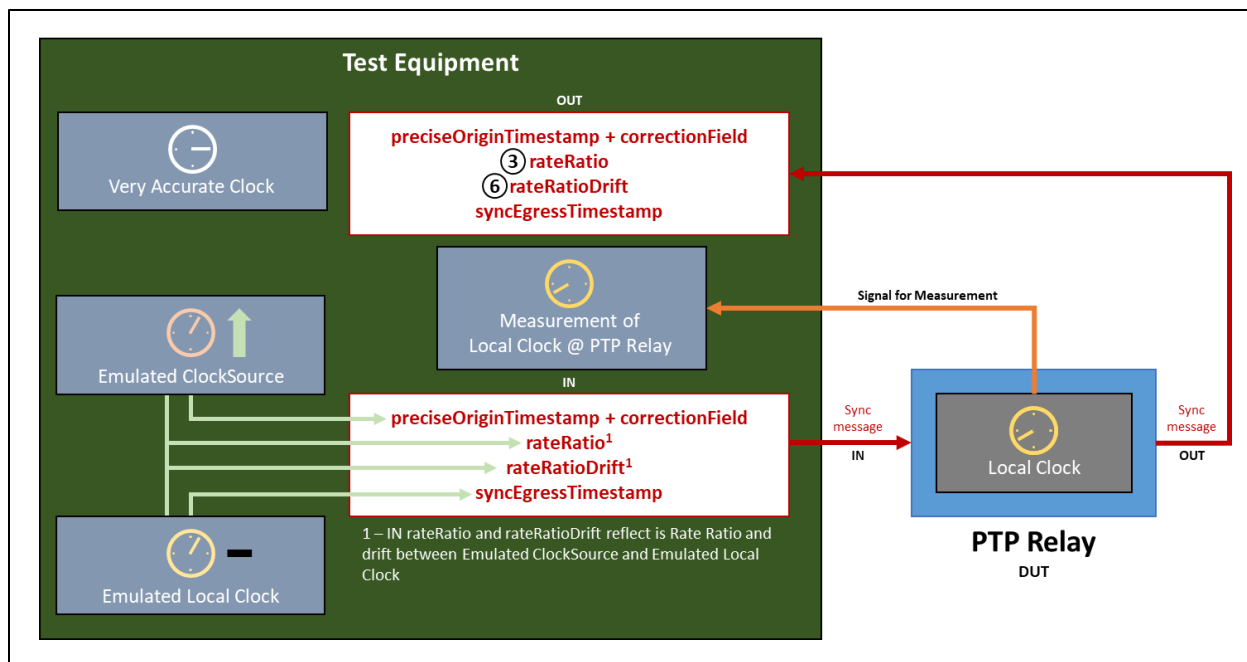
Test Equipment

OUT

preciseOriginTimestamp + correctionField
③ rateRatio
⑥ rateRatioDrift
syncEgressTimestamp

Very Accurate Clock

Measurement of Local Clock @ PTP Relay

Signal for Measurement

Emulated ClockSource

IN

preciseOriginTimestamp + correctionField
rateRatio$^1$
rateRatioDrift$^1$
syncEgressTimestamp

Sync message
IN

Local Clock

Sync message
OUT

1 – IN rateRatio and rateRatioDrift reflect is Rate Ratio and drift between Emulated ClockSource and Emulated Local Clock

Emulated Local Clock

PTP Relay
DUT